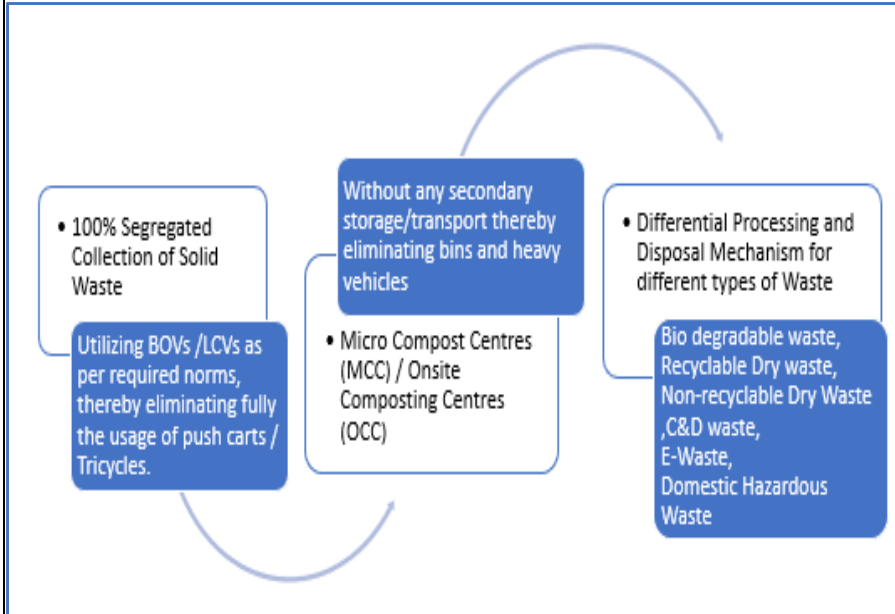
• 100% Segregated Collection of Solid Waste

Utilizing BOVs /LCVs as per required norms, thereby eliminating fully the usage of push carts / Tricycles.

Without any secondary storage/transport thereby eliminating bins and heavy vehicles

• Micro Compost Centres (MCC) / Onsite Composting Centres (OCC)

• Differential Processing and Disposal Mechanism for different types of Waste

Bio degradable waste,
Recyclable Dry waste,
Non-recyclable Dry Waste
,C&D waste,
E-Waste,
Domestic Hazardous Waste